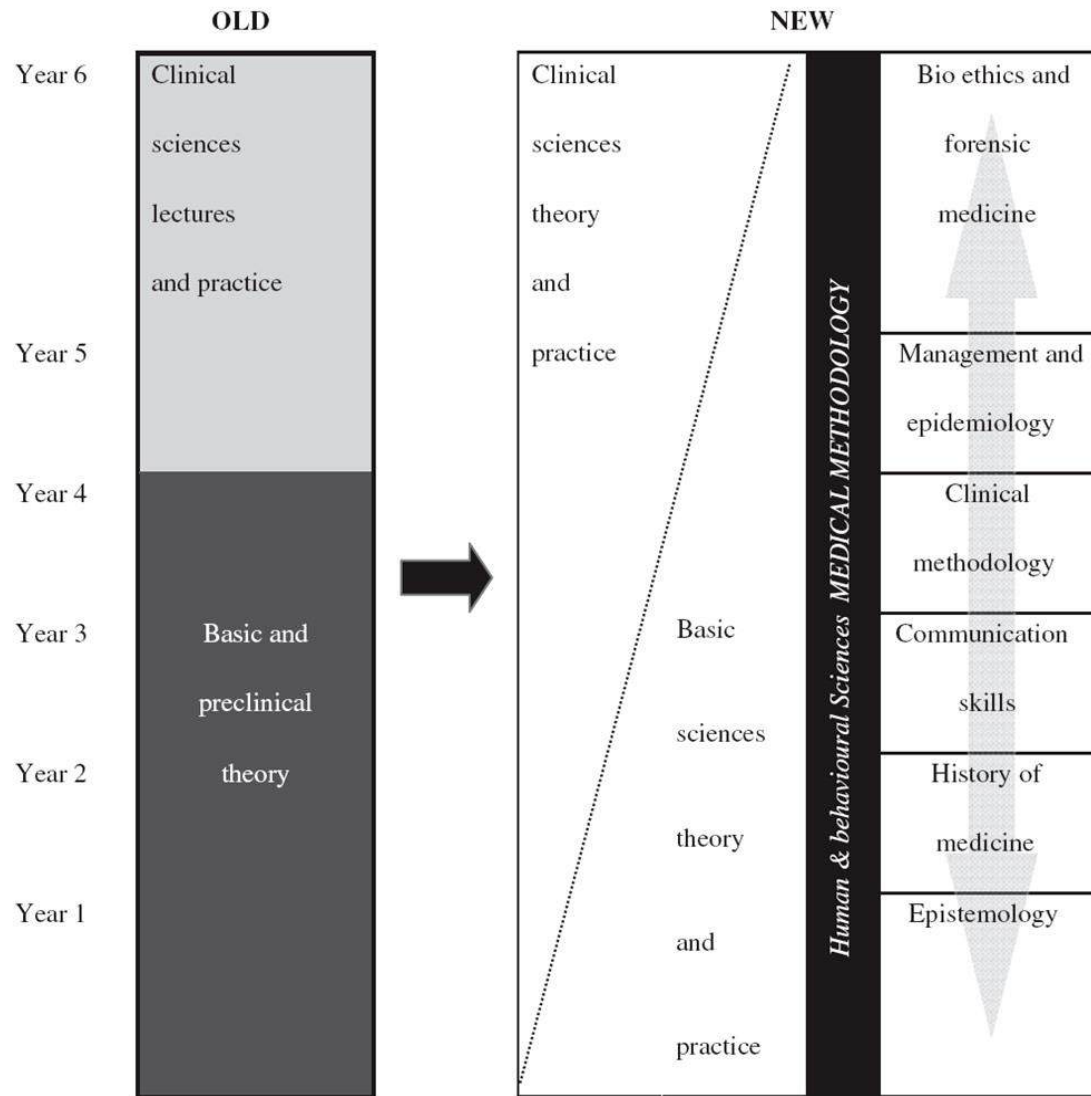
OLD

NEW

Year 6

Year 5

Year 4

Year 3

Year 2

Year 1

Clinical sciences lectures and practice

Basic and preclinical theory

Clinical sciences theory and practice

Basic sciences theory and practice

Human & behavioural Sciences MEDICAL METHODOLOGY

Bio ethics and forensic medicine

Management and epidemiology

Clinical methodology

Communication skills

History of medicine

Epistemology